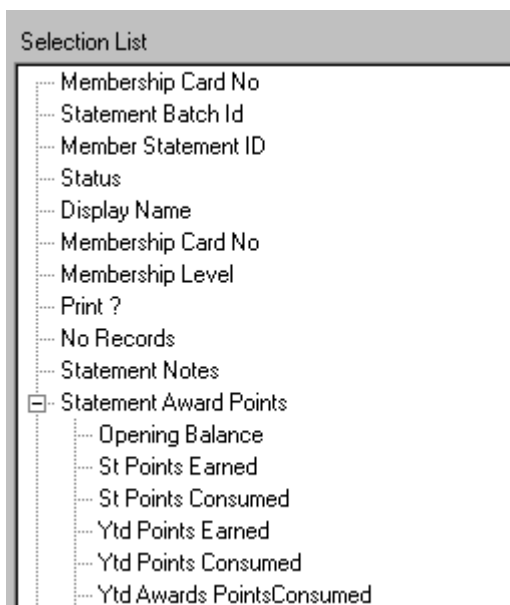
Selection List

Membership Card No
Statement Batch Id
Member Statement ID
Status
Display Name
Membership Card No
Membership Level
Print ?
No Records
Statement Notes
Statement Award Points
Opening Balance
St Points Earned
St Points Consumed
Ytd Points Earned
Ytd Points Consumed
Ytd Awards PointsConsumed